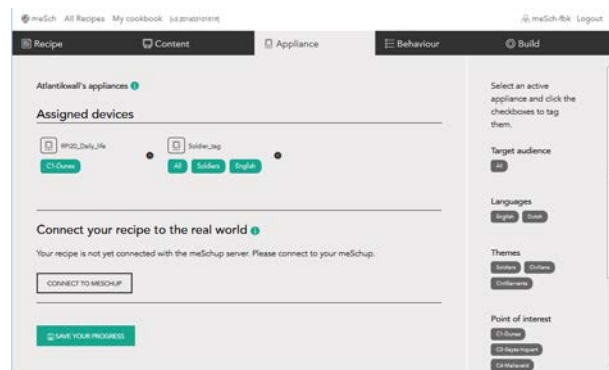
meSch All Recipes My cookbook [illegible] meSch-fbk Logout

Recipe
Content
Appliance
Behaviour
Build

Atlantikwall's appliances

Assigned devices

RPI20_Daily_life
C1-Dunes

Soldier_tag
All
Soldiers
English

Connect your recipe to the real world

Your recipe is not yet connected with the meSchup server. Please connect to your meSchup.

CONNECT TO MESCHUP

SAVE YOUR PROGRESS

Select an active appliance and click the checkboxes to tag them.

Target audience
All

Languages
English
Dutch

Themes
Soldiers
Civilians
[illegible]

Point of interest
C1-Dunes
C3-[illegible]
C4-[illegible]